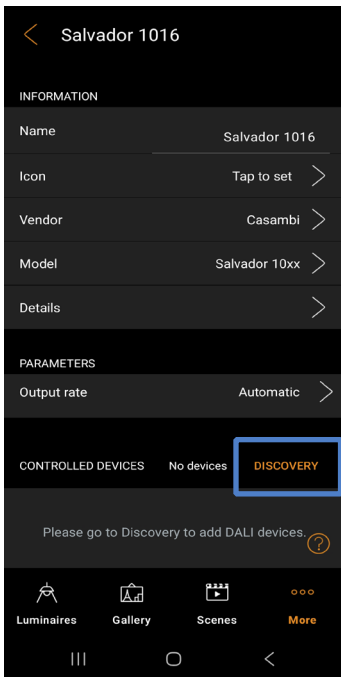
Salvador 1016

INFORMATION

Name Salvador 1016

Icon Tap to set

Vendor Casambi

Model Salvador 10xx

Details

PARAMETERS

Output rate Automatic

CONTROLLED DEVICES No devices DISCOVERY

Please go to Discovery to add DALI devices.

?

Luminaires Gallery Scenes More